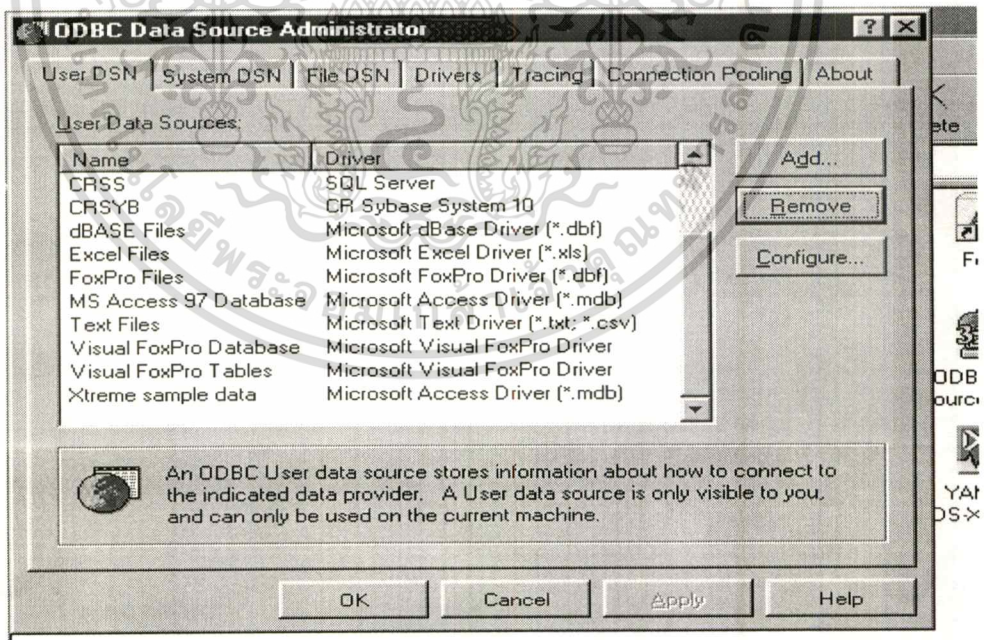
ODBC Data Source Administrator

? X

User DSN | System DSN | File DSN | Drivers | Tracing | Connection Pooling | About

User Data Sources:

| Name | Driver |
|---|---|
| CRSS | SQL Server |
| CRSYB | CR Sybase System 10 |
| dBASE Files | Microsoft dBase Driver (*.dbf) |
| Excel Files | Microsoft Excel Driver (*.xls) |
| FoxPro Files | Microsoft FoxPro Driver (*.dbf) |
| MS Access 97 Database | Microsoft Access Driver (*.mdb) |
| Text Files | Microsoft Text Driver (*.txt; *.csv) |
| Visual FoxPro Database | Microsoft Visual FoxPro Driver |
| Visual FoxPro Tables | Microsoft Visual FoxPro Driver |
| Xtreme sample data | Microsoft Access Driver (*.mdb) |

Add...

Remove

Configure...

An ODBC User data source stores information about how to connect to the indicated data provider. A User data source is only visible to you, and can only be used on the current machine.

OK Cancel Apply Help

ete

F

ODB
ourc

YA
DS-X